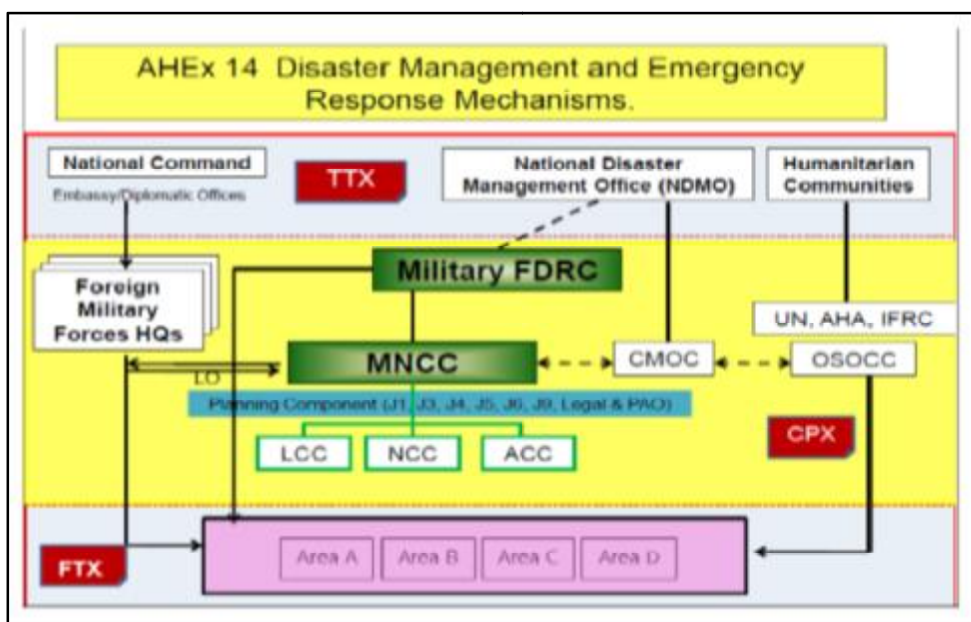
AHEx 14 Disaster Management and Emergency Response Mechanisms.

National Command

Embassy/Diplomatic Offices

TTX

National Disaster Management Office (NDMO)

Humanitarian Communities

Foreign Military Forces HQs

Military FDRC

UN, AHA, IFRC

LO

MNCC

CMOC

OSOCC

Planning Component (J1, J3, J4, J5, J6, J9, Legal & PAO)

LCC

NCC

ACC

CPX

FTX

Area A

Area B

Area C

Area D